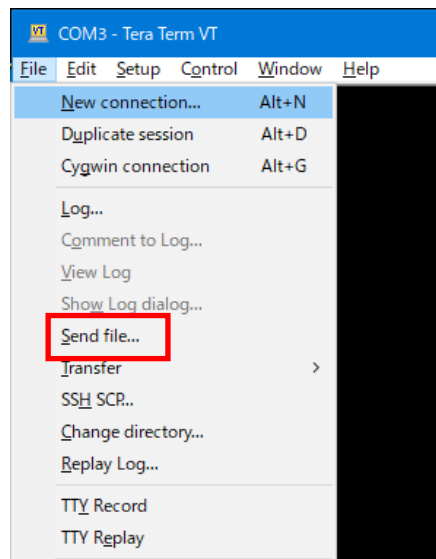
VT COM3 - Tera Term VT

File Edit Setup Control Window Help

New connection... Alt+N
Duplicate session Alt+D
Cygwin connection Alt+G

Log...
Comment to Log...
View Log
Show Log dialog...
Send file...
Transfer >
SSH SCP...
Change directory...
Replay Log...

TTY Record
TTY Replay